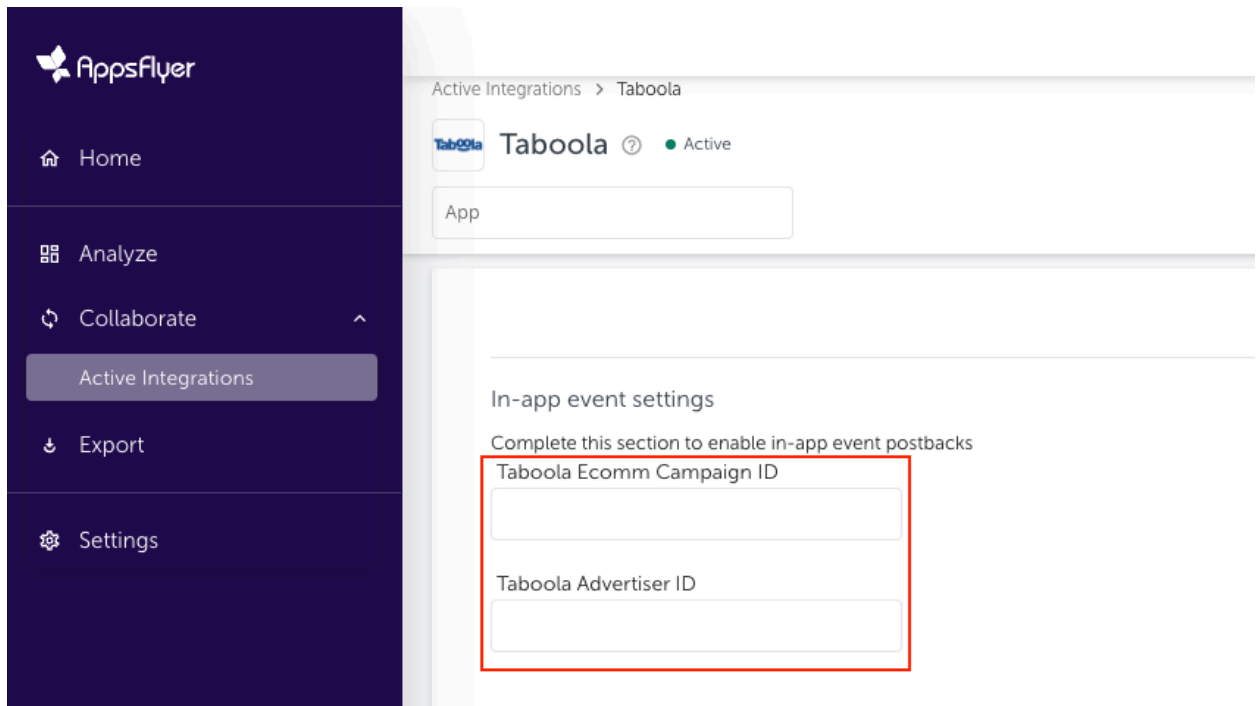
AppsFlyer

Home

Analyze

Collaborate

Active Integrations

Export

Settings

Active Integrations > Taboola

Taboola

Taboola ⓘ • Active

App

In-app event settings

Complete this section to enable in-app event postbacks

Taboola Ecomm Campaign ID

Taboola Advertiser ID